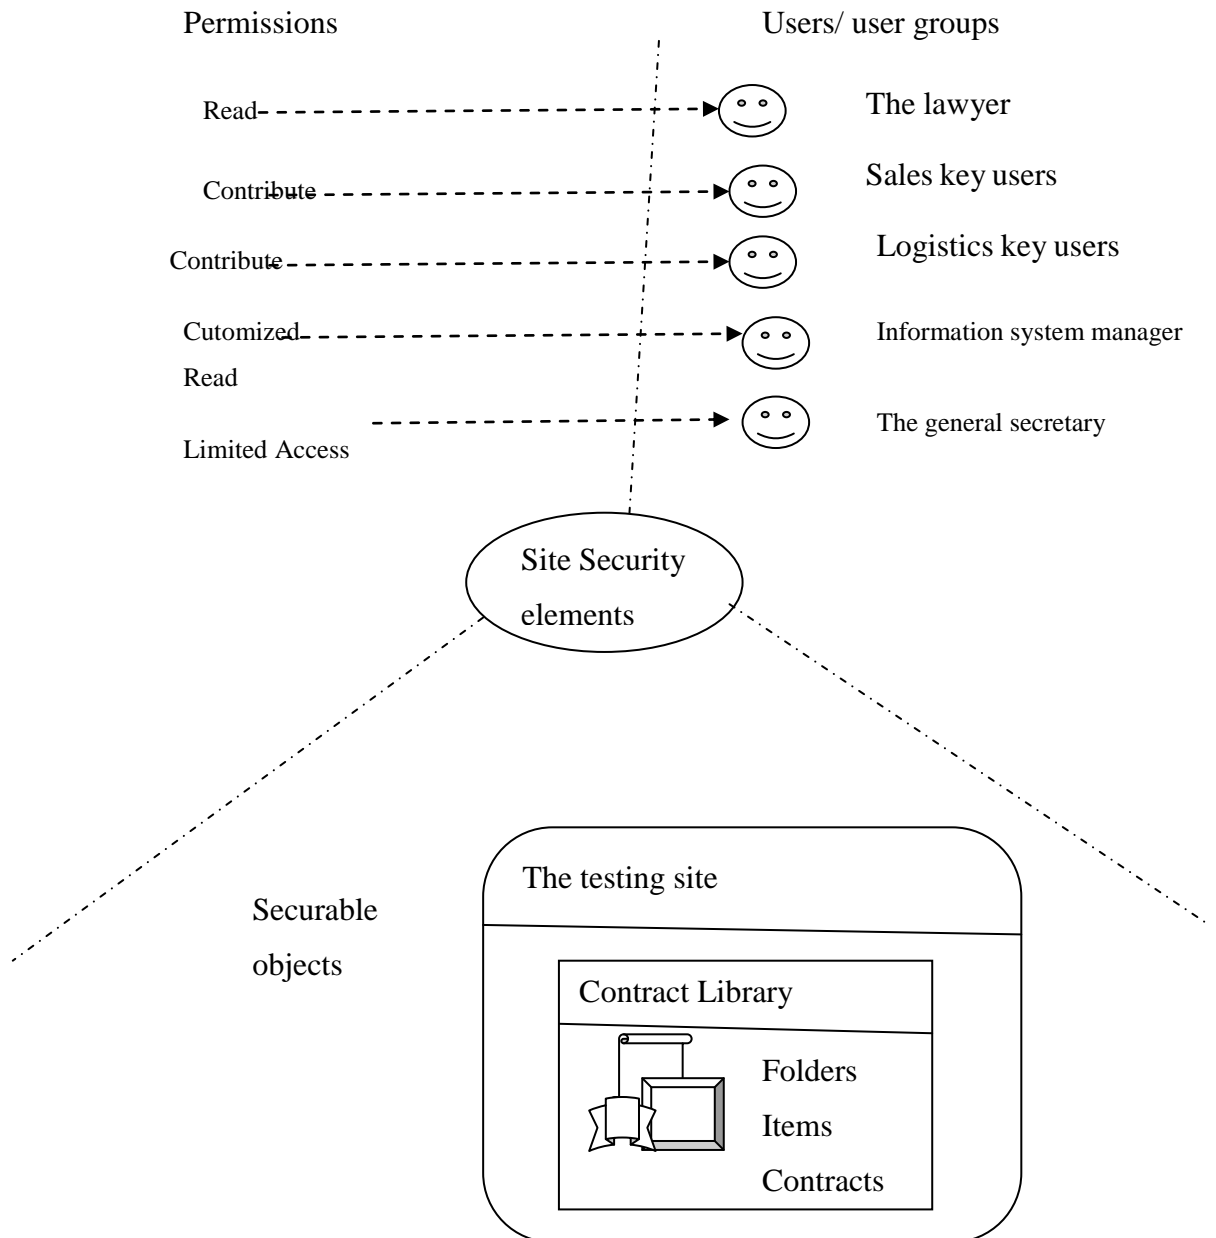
Permissions

Users/ user groups

Read

The lawyer

Contribute

Sales key users

Contribute

Logistics key users

Cutomized Read

Information system manager

Limited Access

The general secretary

Site Security elements

Securable objects

The testing site

Contract Library

Folders

Items

Contracts